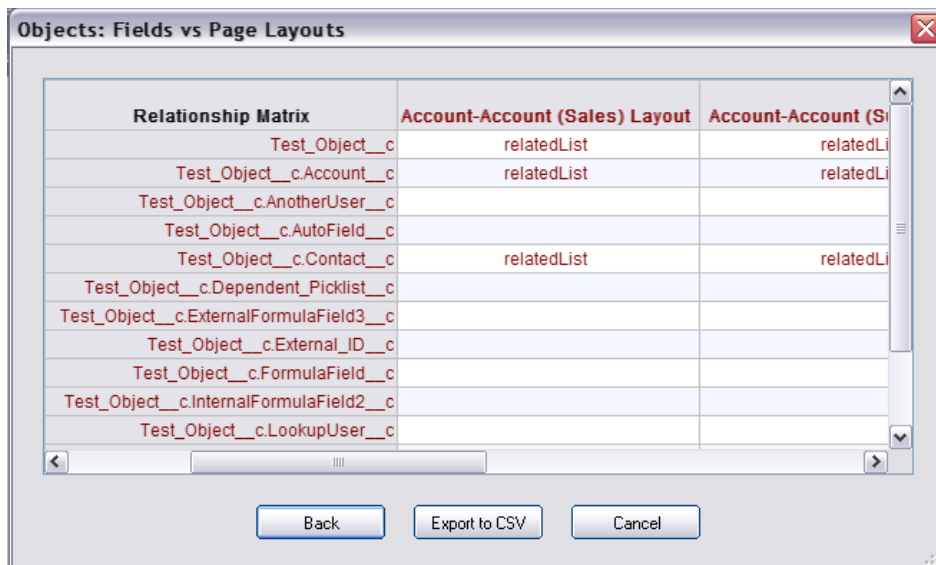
Objects: Fields vs Page Layouts

| Relationship Matrix | Account-Account (Sales) Layout | Account-Account (S |
|---|---|---|
| Test_Object__c | relatedList | relatedLi |
| Test_Object__c.Account__c | relatedList | relatedLi |
| Test_Object__c.AnotherUser__c | | |
| Test_Object__c.AutoField__c | | |
| Test_Object__c.Contact__c | relatedList | relatedLi |
| Test_Object__c.Dependent_Picklist__c | | |
| Test_Object__c.ExternalFormulaField3__c | | |
| Test_Object__c.External_ID__c | | |
| Test_Object__c.FormulaField__c | | |
| Test_Object__c.InternalFormulaField2__c | | |
| Test_Object__c.LookupUser__c | | |

Back Export to CSV Cancel